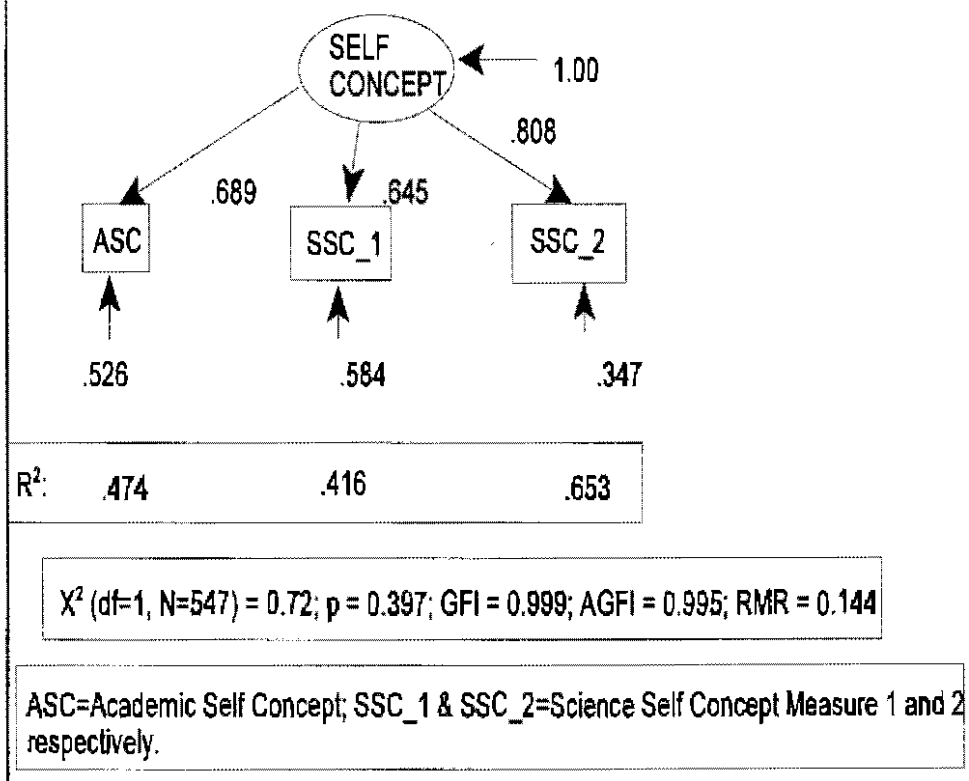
SELF CONCEPT

1.00

.808

.689

.645

ASC

SSC_1

SSC_2

.526

.584

.347

$R^2$: .474 .416 .653

$X^2$ (df=1, N=547) = 0.72; p = 0.397; GFI = 0.999; AGFI = 0.995; RMR = 0.144

ASC=Academic Self Concept; SSC_1 & SSC_2=Science Self Concept Measure 1 and 2 respectively.